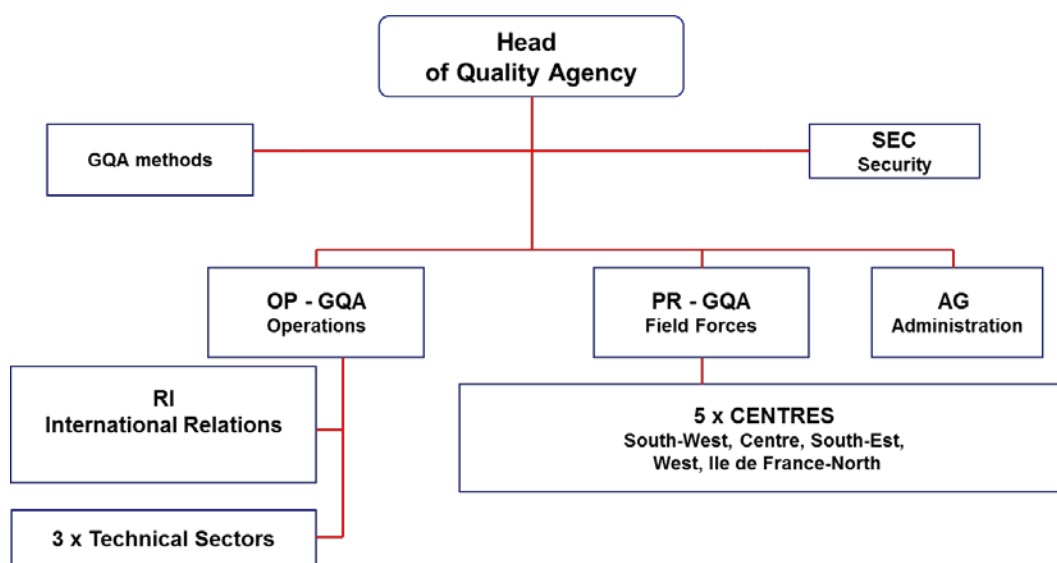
Head
of Quality Agency

GQA methods

SEC
Security

OP - GQA
Operations

PR - GQA
Field Forces

AG
Administration

RI
International Relations

5 x CENTRES
South-West, Centre, South-Est, West, Ile de France-North

3 x Technical Sectors